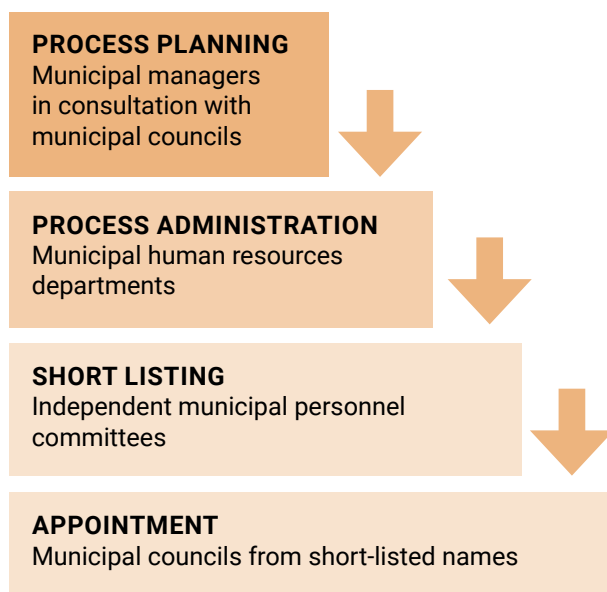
PROCESS PLANNING
Municipal managers in consultation with municipal councils

PROCESS ADMINISTRATION
Municipal human resources departments

SHORT LISTING
Independent municipal personnel committees

APPOINTMENT
Municipal councils from short-listed names